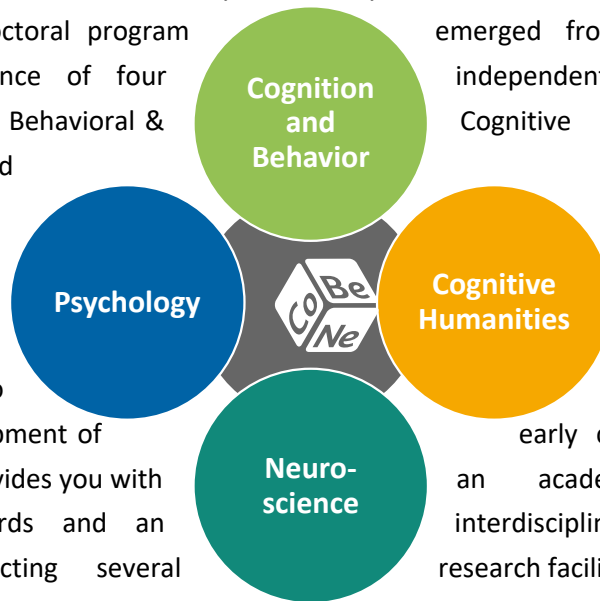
octoral program emerged fro
nce of four independent
Behavioral & Cognitive
d

Cognition and Behavior

Psychology

Co Be Ne

Cognitive Humanities

Neuro-science

o
oment of early c
vides you with an acade
rds and an interdisciplin
cting several research facili